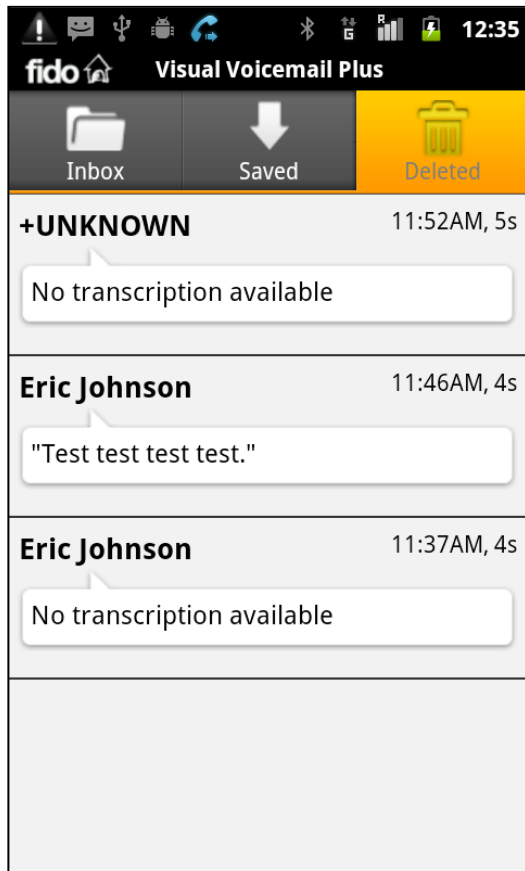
12:35

fido Visual Voicemail Plus

Inbox
Saved
Deleted

+UNKNOWN 11:52AM, 5s
No transcription available

Eric Johnson 11:46AM, 4s
"Test test test test."

Eric Johnson 11:37AM, 4s
No transcription available